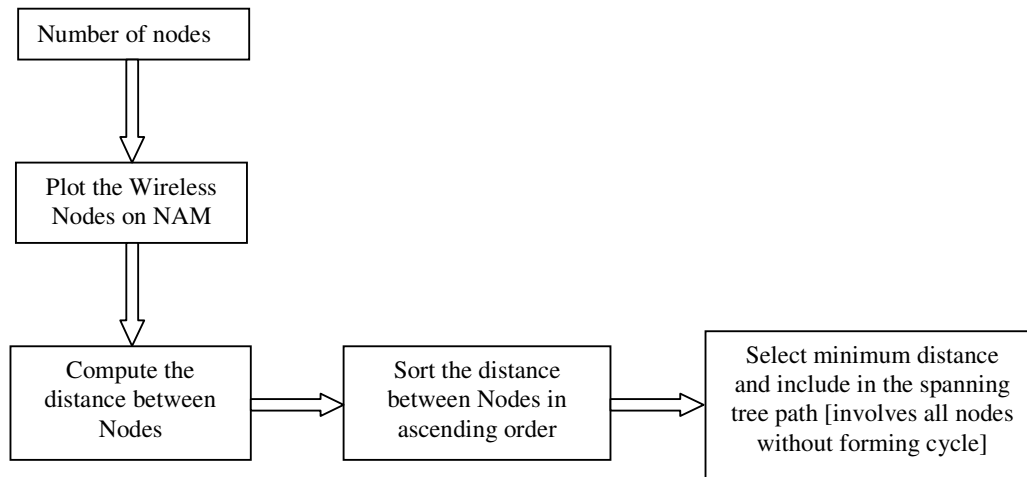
Number of nodes

Plot the Wireless Nodes on NAM

Compute the distance between Nodes

Sort the distance between Nodes in ascending order

Select minimum distance and include in the spanning tree path [involves all nodes without forming cycle]